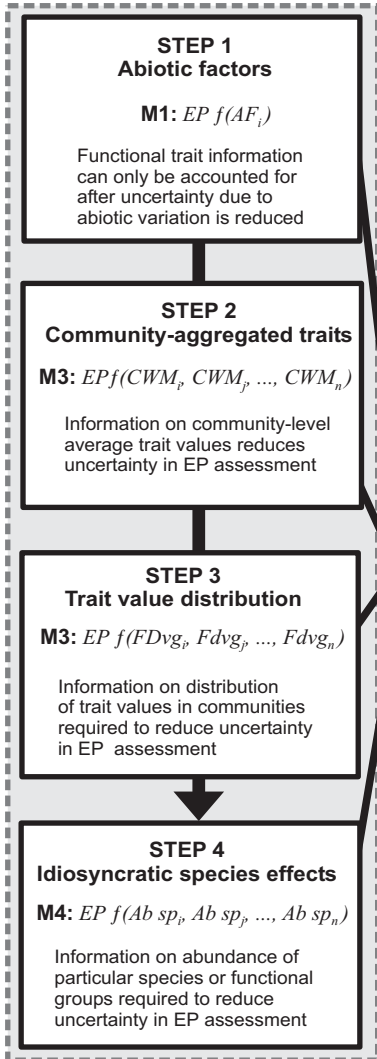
STEP 1
Abiotic factors

M1: $EP\ f(AF_i)$

Functional trait information can only be accounted for after uncertainty due to abiotic variation is reduced

STEP 2
Community-aggregated traits

M3: $EP f(CWM_i, CWM_j, ..., CWM_n)$

Information on community-level average trait values reduces uncertainty in EP assessment

STEP 3
Trait value distribution

M3: $EP\ f(FDvg_i, Fdvg_j, ..., Fdvg_n)$

Information on distribution of trait values in communities required to reduce uncertainty in EP assessment

STEP 4
Idiosyncratic species effects

M4: $EP\ f(Ab\ sp_i, Ab\ sp_j, ..., Ab\ sp_n)$

Information on abundance of particular species or functional groups required to reduce uncertainty in EP assessment